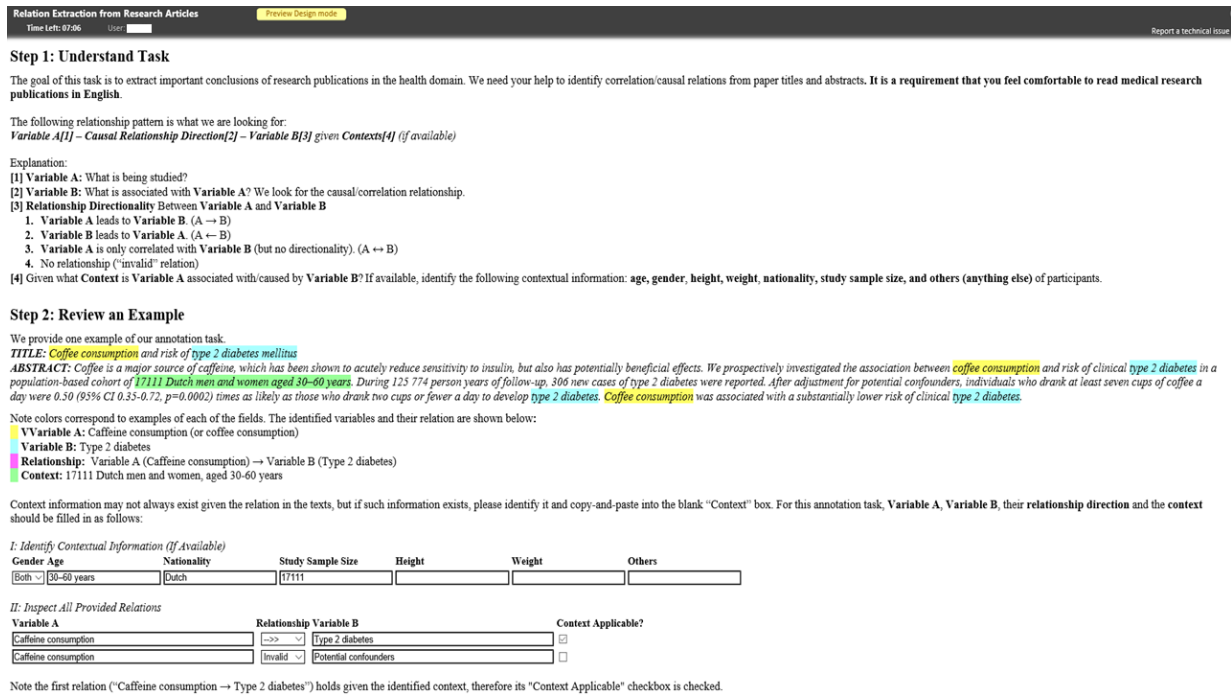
Relation Extraction from Research Articles
Time Left: 07:06 User:
Preview Design mode
Report a technical issue

Step 1: Understand Task

The goal of this task is to extract important conclusions of research publications in the health domain. We need your help to identify correlation/causal relations from paper titles and abstracts. It is a requirement that you feel comfortable to read medical research publications in English.

The following relationship pattern is what we are looking for:
Variable A[1] – Causal Relationship Direction[2] – Variable B[3] given Contexts[4] (if available)

Explanation:
[1] Variable A: What is being studied?
[2] Variable B: What is associated with Variable A? We look for the causal/correlation relationship.
[3] Relationship Directionality Between Variable A and Variable B
1. Variable A leads to Variable B. (A → B)
2. Variable B leads to Variable A. (A ← B)
3. Variable A is only correlated with Variable B (but no directionality). (A ↔ B)
4. No relationship ("invalid" relation)
[4] Given what Context is Variable A associated with/caused by Variable B? If available, identify the following contextual information: age, gender, height, weight, nationality, study sample size, and others (anything else) of participants.

Step 2: Review an Example

We provide one example of our annotation task.
TITLE: Coffee consumption and risk of type 2 diabetes mellitus
ABSTRACT: Coffee is a major source of caffeine, which has been shown to acutely reduce sensitivity to insulin, but also has potentially beneficial effects. We prospectively investigated the association between coffee consumption and risk of clinical type 2 diabetes in a population-based cohort of 17111 Dutch men and women aged 30–60 years. During 125 774 person years of follow-up, 306 new cases of type 2 diabetes were reported. After adjustment for potential confounders, individuals who drank at least seven cups of coffee a day were 0.50 (95% CI 0.35-0.72, p=0.0002) times as likely as those who drank two cups or fewer a day to develop type 2 diabetes. Coffee consumption was associated with a substantially lower risk of clinical type 2 diabetes.

Note colors correspond to examples of each of the fields. The identified variables and their relation are shown below:
VVariable A: Caffeine consumption (or coffee consumption)
Variable B: Type 2 diabetes
Relationship: Variable A (Caffeine consumption) → Variable B (Type 2 diabetes)
Context: 17111 Dutch men and women, aged 30-60 years

Context information may not always exist given the relation in the texts, but if such information exists, please identify it and copy-and-paste into the blank "Context" box. For this annotation task, Variable A, Variable B, their relationship direction and the context should be filled in as follows:

I: Identify Contextual Information (If Available)

| Gender | Age | Nationality | Study Sample Size | Height | Weight | Others |
|---|---|---|---|---|---|---|
| Both | 30–60 years | Dutch | 17111 | | | |

II: Inspect All Provided Relations

| Variable A | Relationship | Variable B | Context Applicable? |
|---|---|---|---|
| Caffeine consumption | --> | Type 2 diabetes | ☑ |
| Caffeine consumption | Invalid | Potential confounders | ☐ |

Note the first relation ("Caffeine consumption → Type 2 diabetes") holds given the identified context, therefore its "Context Applicable" checkbox is checked.